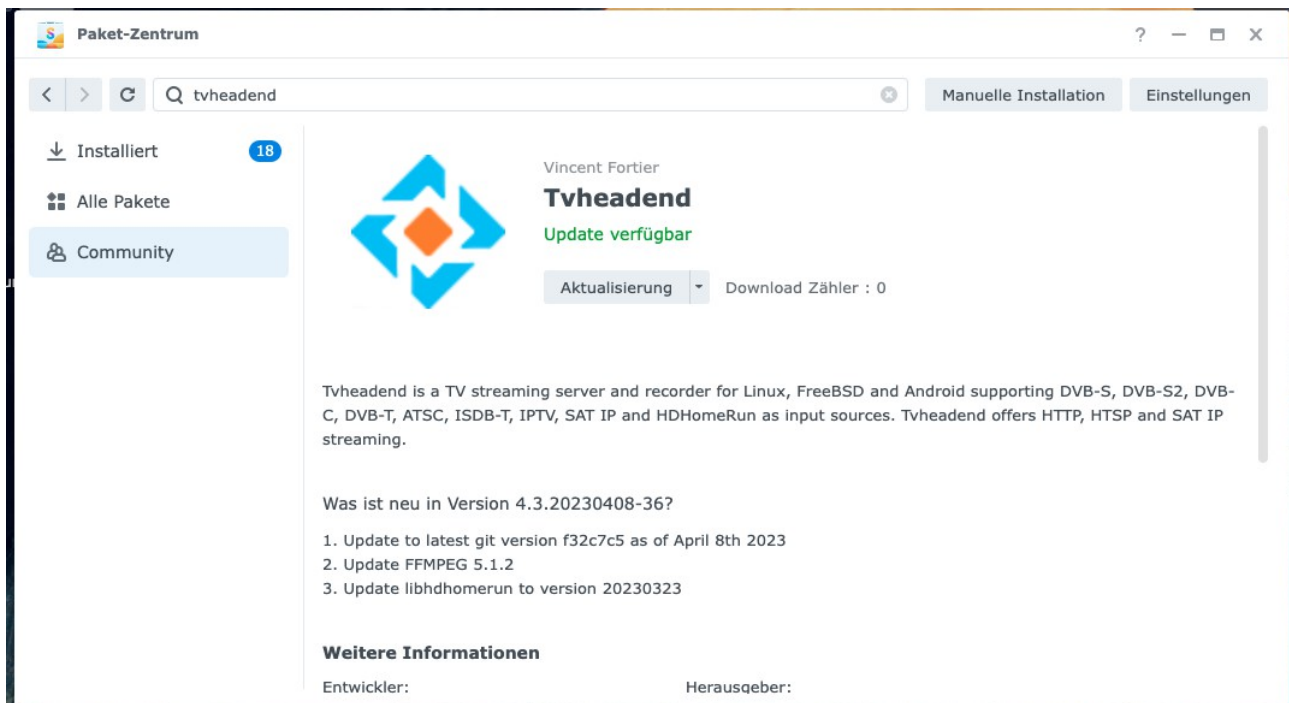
Paket-Zentrum

? — ☐ X

tvheadend

Manuelle Installation

Einstellungen

Installiert 18

Alle Pakete

Community

Vincent Fortier

Tvheadend

Update verfügbar

Aktualisierung

Download Zähler : 0

Tvheadend is a TV streaming server and recorder for Linux, FreeBSD and Android supporting DVB-S, DVB-S2, DVB-C, DVB-T, ATSC, ISDB-T, IPTV, SAT IP and HDHomeRun as input sources. Tvheadend offers HTTP, HTSP and SAT IP streaming.

Was ist neu in Version 4.3.20230408-36?

1. Update to latest git version f32c7c5 as of April 8th 2023
2. Update FFMPEG 5.1.2
3. Update libhdhomerun to version 20230323

Weitere Informationen

Entwickler:

Herausgeber: